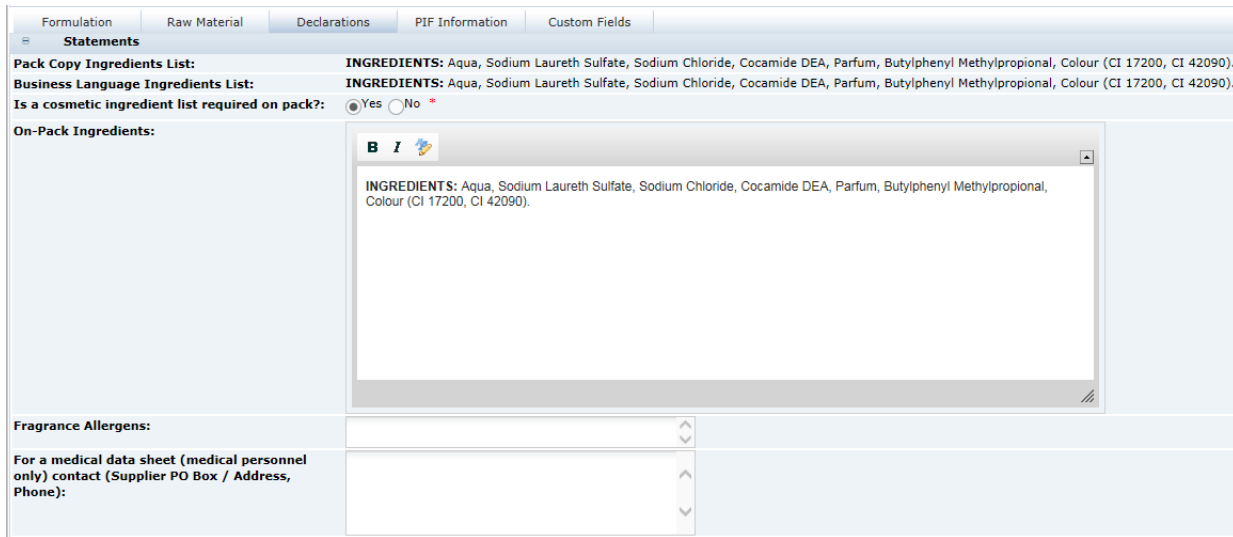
Formulation | Raw Material | Declarations | PIF Information | Custom Fields

Statements

Pack Copy Ingredients List: **INGREDIENTS:** Aqua, Sodium Laureth Sulfate, Sodium Chloride, Cocamide DEA, Parfum, Butylphenyl Methylpropional, Colour (CI 17200, CI 42090).

Business Language Ingredients List: **INGREDIENTS:** Aqua, Sodium Laureth Sulfate, Sodium Chloride, Cocamide DEA, Parfum, Butylphenyl Methylpropional, Colour (CI 17200, CI 42090).

Is a cosmetic ingredient list required on pack?: Yes No *

On-Pack Ingredients:

B I

**INGREDIENTS:** Aqua, Sodium Laureth Sulfate, Sodium Chloride, Cocamide DEA, Parfum, Butylphenyl Methylpropional, Colour (CI 17200, CI 42090).

Fragrance Allergens:

For a medical data sheet (medical personnel only) contact (Supplier PO Box / Address, Phone):